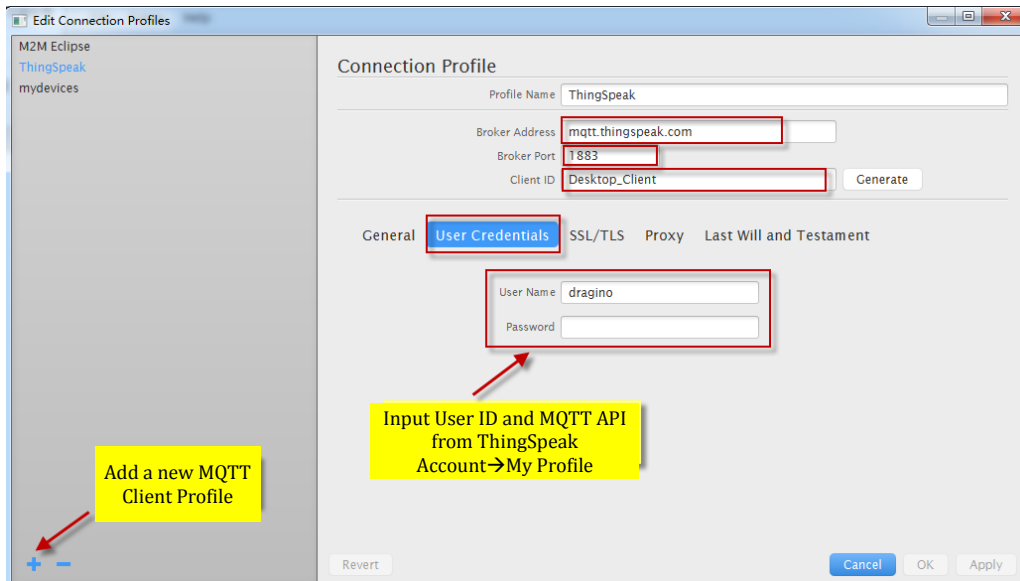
Edit Connection Profiles

M2M Eclipse
ThingSpeak
mydevices

Connection Profile

Profile Name ThingSpeak

Broker Address mqtt.thingspeak.com
Broker Port 1883
Client ID Desktop_Client
Generate

General User Credentials SSL/TLS Proxy Last Will and Testament

User Name dragino
Password

Input User ID and MQTT API from ThingSpeak Account→My Profile

Add a new MQTT Client Profile

+ −

Revert
Cancel OK Apply